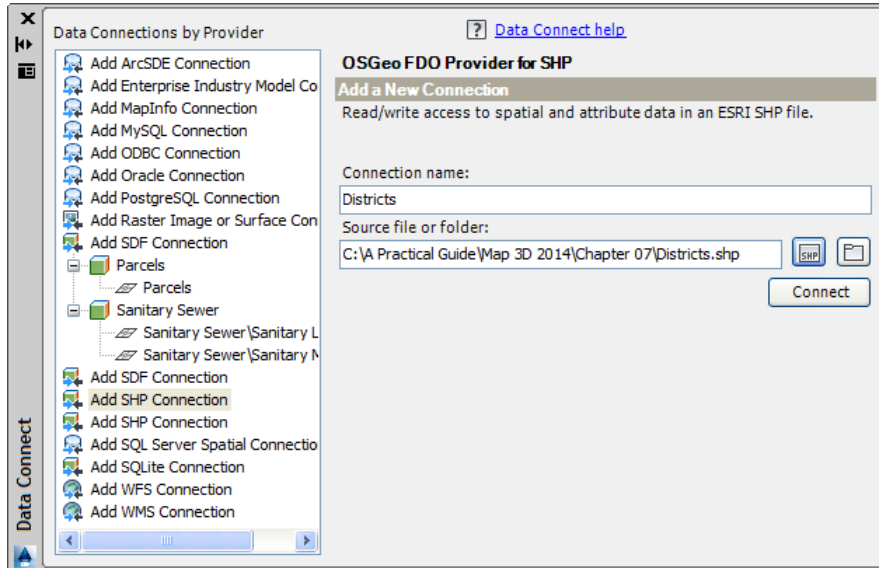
Data Connections by Provider

Add ArcSDE Connection
Add Enterprise Industry Model Co
Add MapInfo Connection
Add MySQL Connection
Add ODBC Connection
Add Oracle Connection
Add PostgreSQL Connection
Add Raster Image or Surface Con
Add SDF Connection
Parcels
Parcels
Sanitary Sewer
Sanitary Sewer\Sanitary L
Sanitary Sewer\Sanitary M
Add SDF Connection
Add SHP Connection
Add SHP Connection
Add SQL Server Spatial Connectio
Add SQLite Connection
Add WFS Connection
Add WMS Connection

Data Connect

[?] Data Connect help

OSGeo FDO Provider for SHP

Add a New Connection

Read/write access to spatial and attribute data in an ESRI SHP file.

Connection name:

Districts

Source file or folder:

C:\A Practical Guide\Map 3D 2014\Chapter 07\Districts.shp

SHP

Connect